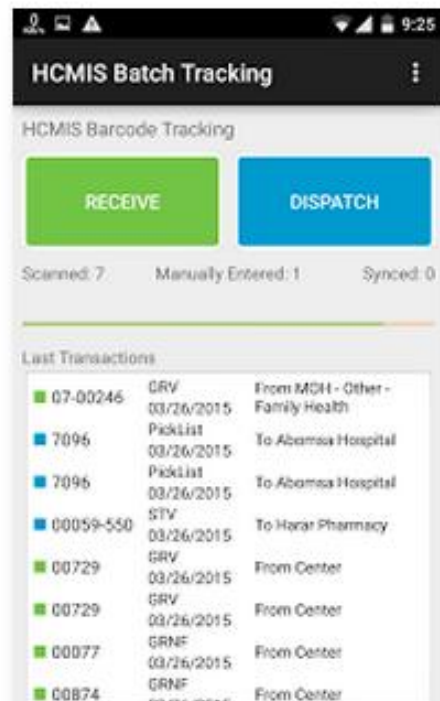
9:25

HCMIS Batch Tracking

HCMIS Barcode Tracking

RECEIVE

DISPATCH

Scanned: 7

Manually Entered: 1

Synced: 0

Last Transactions

| | | |
|---|---|---|
| 07-00246 | GRV 03/26/2015 | From MOH - Other - Family Health |
| 7096 | PickList 03/26/2015 | To Abomsa Hospital |
| 7096 | PickList 03/26/2015 | To Abomsa Hospital |
| 00059-550 | STV 03/26/2015 | To Harar Pharmacy |
| 00729 | GRV 03/26/2015 | From Center |
| 00729 | GRV 03/26/2015 | From Center |
| 00077 | GRNF 03/26/2015 | From Center |
| 00874 | GRNF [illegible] | From Center |